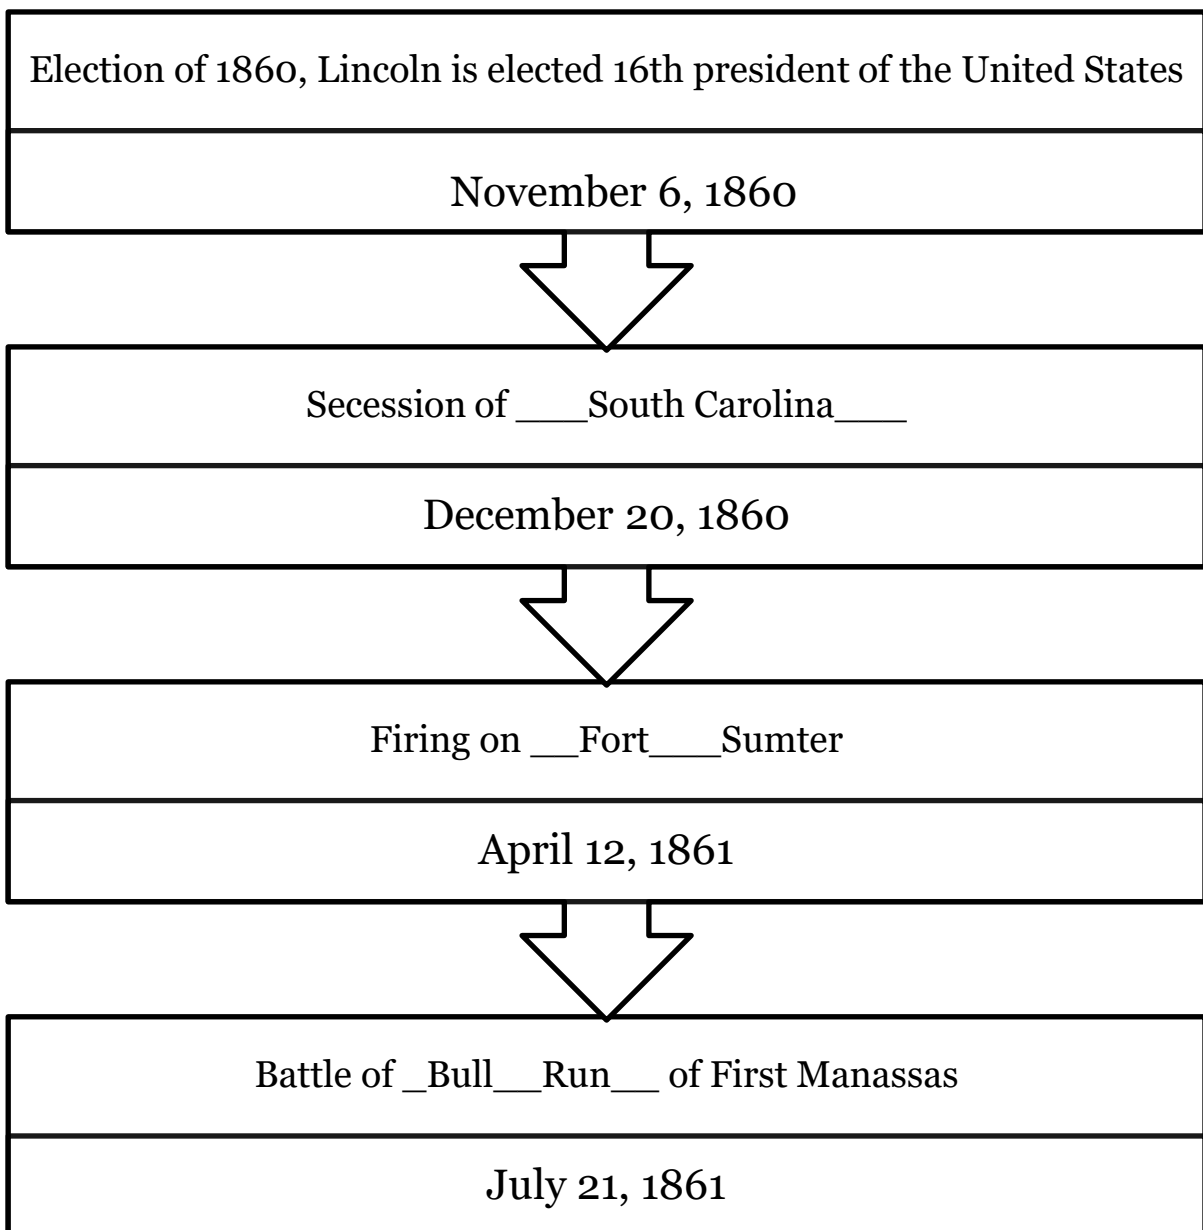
Election of 1860, Lincoln is elected 16th president of the United States

November 6, 1860

Secession of ___South Carolina___

December 20, 1860

Firing on __Fort___Sumter

April 12, 1861

Battle of _Bull__Run__ of First Manassas

July 21, 1861